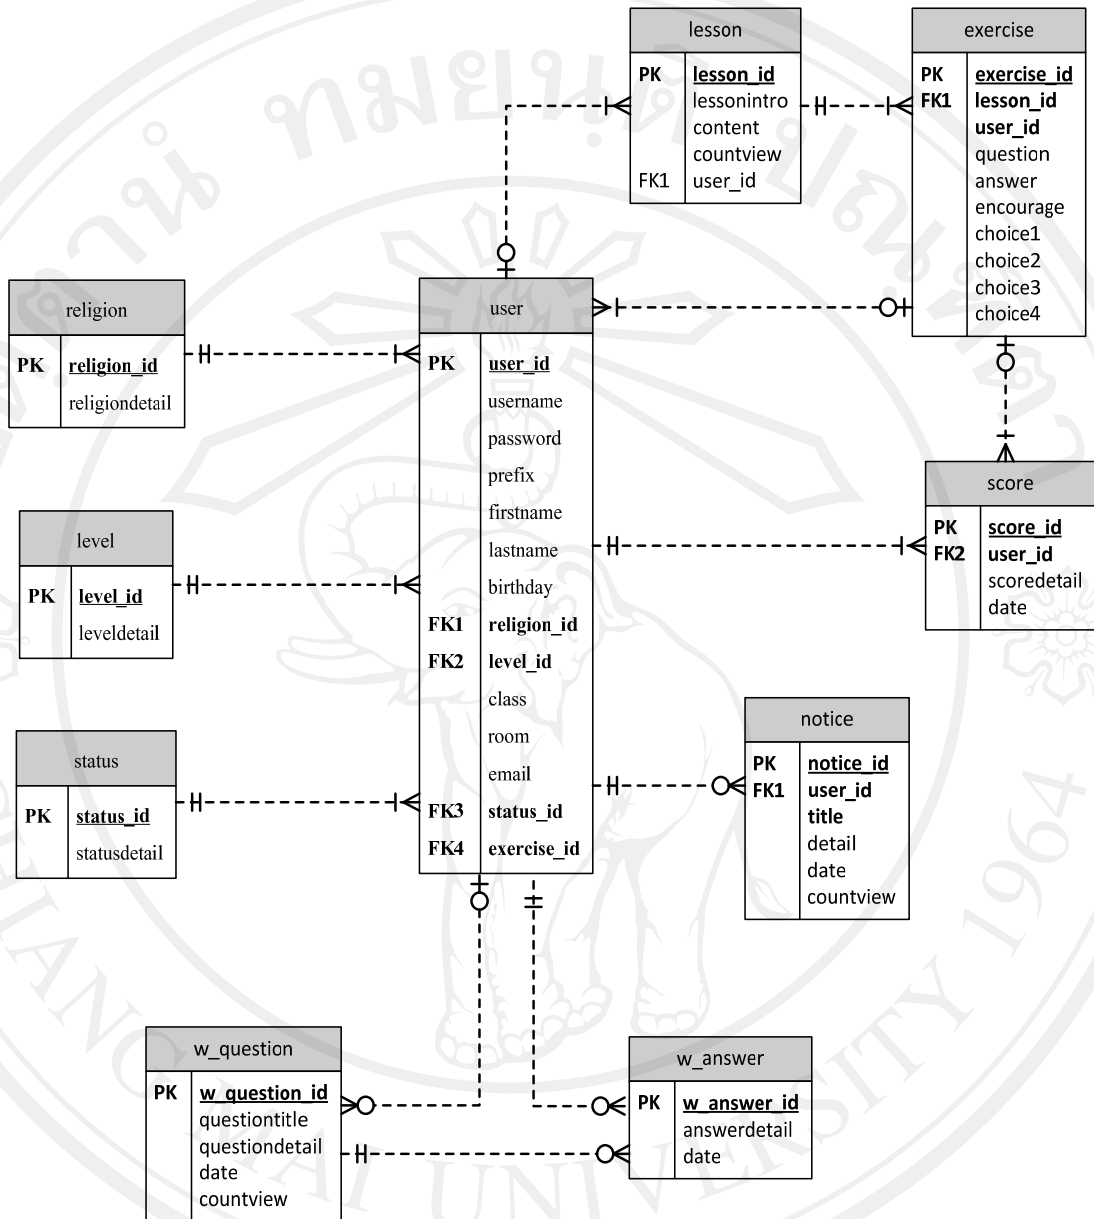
lesson

| | |
|---|---|
| PK | lesson_id |
| | lessonintro |
| | content |
| | countview |
| FK1 | user_id |

exercise

| | |
|---|---|
| PK | exercise_id |
| FK1 | lesson_id |
| | user_id |
| | question |
| | answer |
| | encourage |
| | choice1 |
| | choice2 |
| | choice3 |
| | choice4 |

religion

| | |
|---|---|
| PK | religion_id |
| | religiondetail |

user

| | |
|---|---|
| PK | user_id |
| | username |
| | password |
| | prefix |
| | firstname |
| | lastname |
| | birthday |
| FK1 | religion_id |
| FK2 | level_id |
| | class |
| | room |
| | email |
| FK3 | status_id |
| FK4 | exercise_id |

score

| | |
|---|---|
| PK | score_id |
| FK2 | user_id |
| | scoredetail |
| | date |

level

| | |
|---|---|
| PK | level_id |
| | leveldetail |

status

| | |
|---|---|
| PK | status_id |
| | statusdetail |

notice

| | |
|---|---|
| PK | notice_id |
| FK1 | user_id |
| | title |
| | detail |
| | date |
| | countview |

w_question

| | |
|---|---|
| PK | w_question_id |
| | questiontitle |
| | questiondetail |
| | date |
| | countview |

w_answer

| | |
|---|---|
| PK | w_answer_id |
| | answerdetail |
| | date |